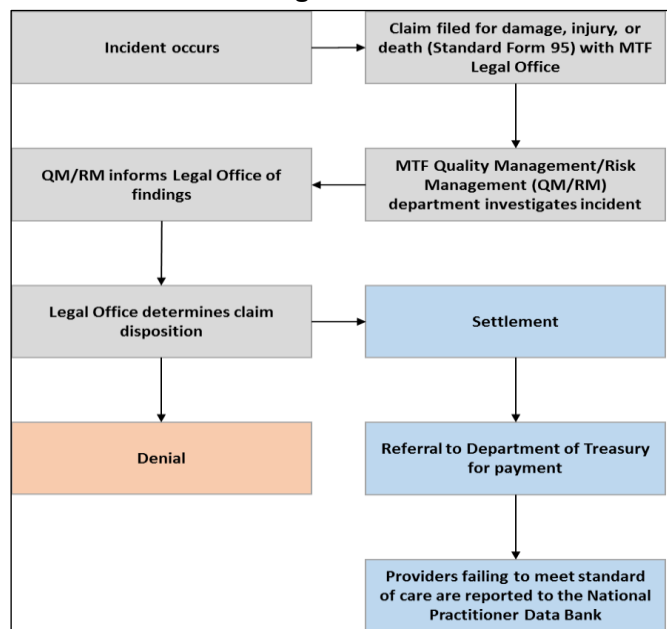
Incident occurs

Claim filed for damage, injury, or death (Standard Form 95) with MTF Legal Office

MTF Quality Management/Risk Management (QM/RM) department investigates incident

QM/RM informs Legal Office of findings

Legal Office determines claim disposition

Settlement

Denial

Referral to Department of Treasury for payment

Providers failing to meet standard of care are reported to the National Practitioner Data Bank